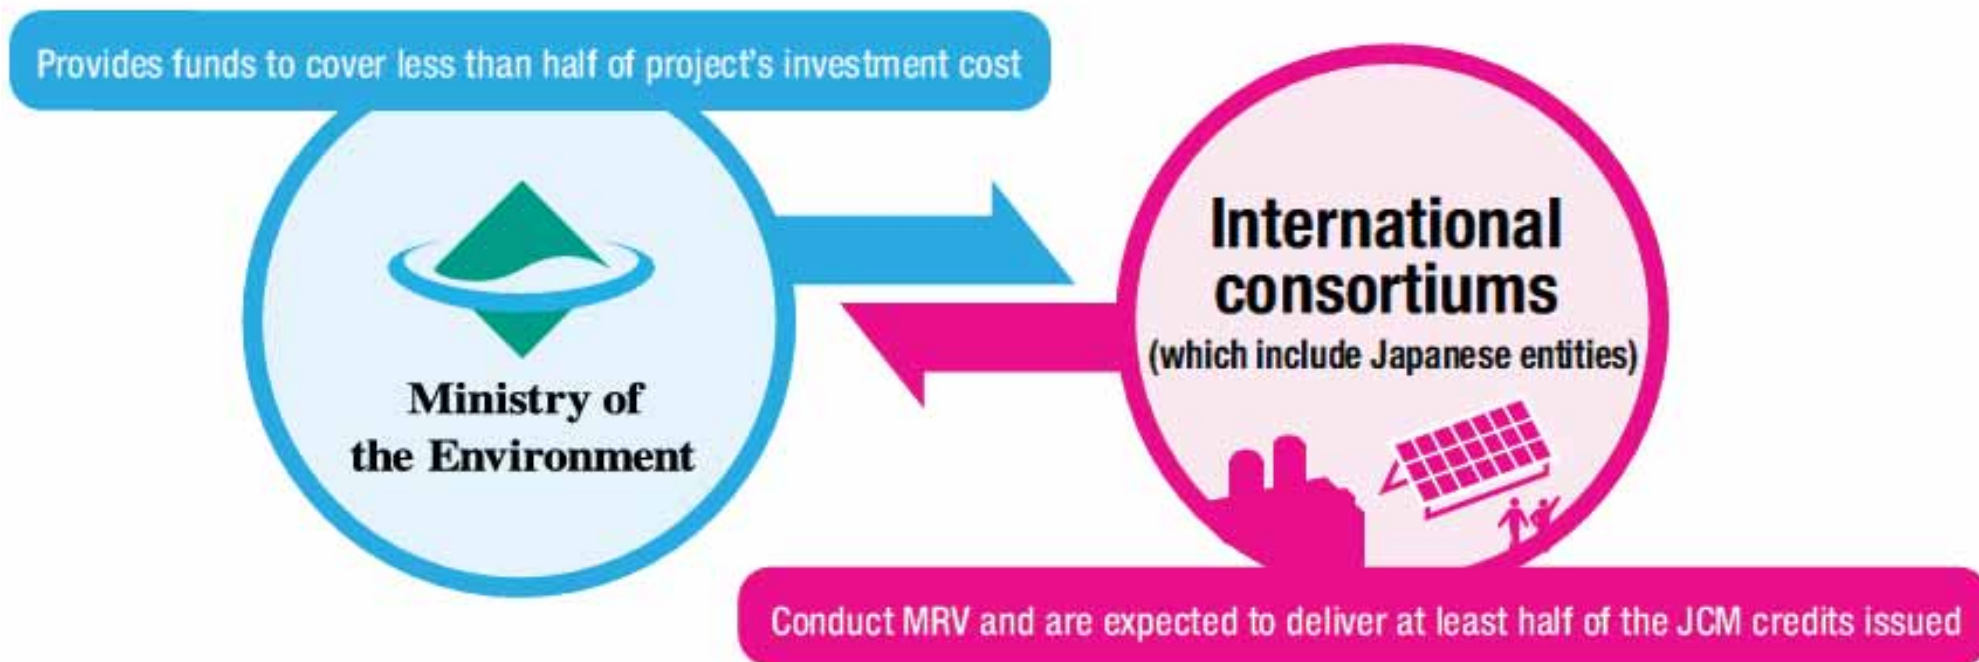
Provides funds to cover less than half of project's investment cost

Ministry of the Environment

International consortiums
(which include Japanese entities)

Conduct MRV and are expected to deliver at least half of the JCM credits issued